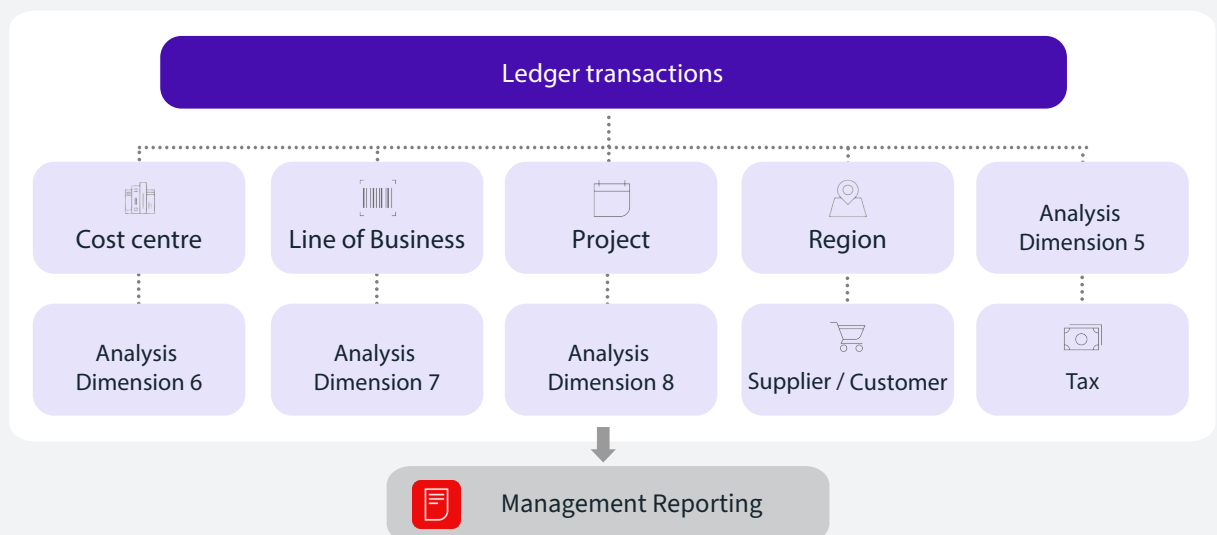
Ledger transactions

Cost centre

Line of Business

Project

Region

Analysis Dimension 5

Analysis Dimension 6

Analysis Dimension 7

Analysis Dimension 8

Supplier / Customer

Tax

Management Reporting